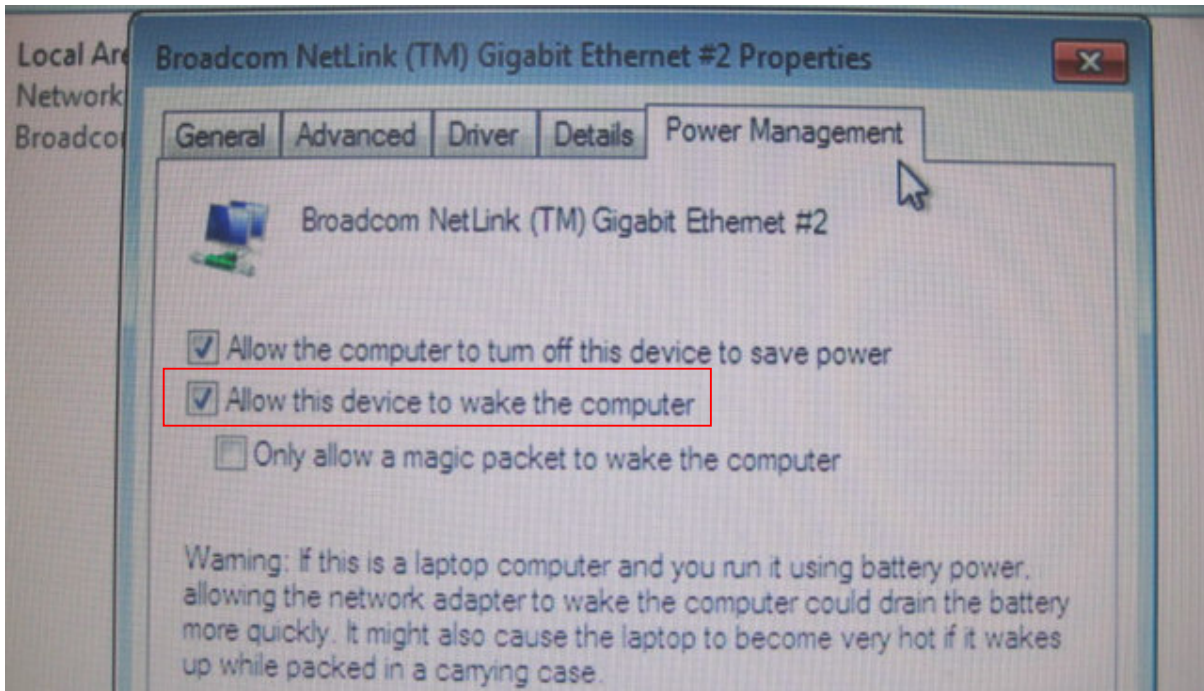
Local Ar
Network
Broadco

Broadcom NetLink (TM) Gigabit Ethernet #2 Properties

General | Advanced | Driver | Details | Power Management

Broadcom NetLink (TM) Gigabit Ethernet #2

Allow the computer to turn off this device to save power

Allow this device to wake the computer

Only allow a magic packet to wake the computer

Warning: If this is a laptop computer and you run it using battery power, allowing the network adapter to wake the computer could drain the battery more quickly. It might also cause the laptop to become very hot if it wakes up while packed in a carrying case.